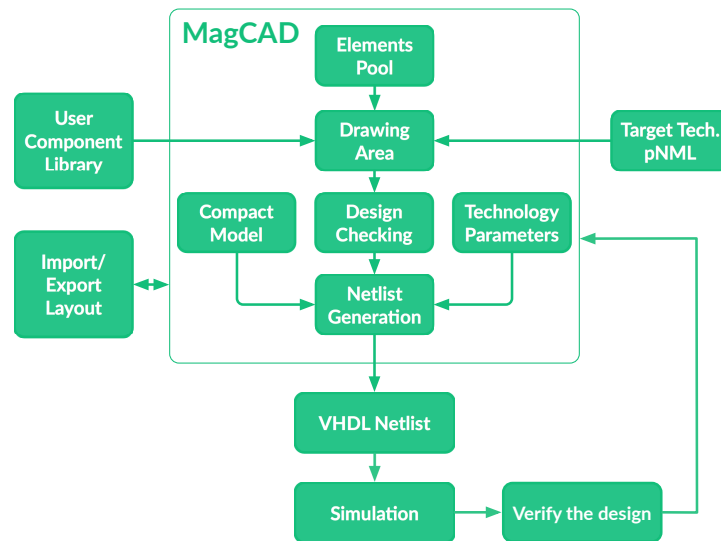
MagCAD

Elements Pool

User Component Library

Drawing Area

Target Tech. pNML

Compact Model

Design Checking

Technology Parameters

Import/ Export Layout

Netlist Generation

VHDL Netlist

Simulation

Verify the design